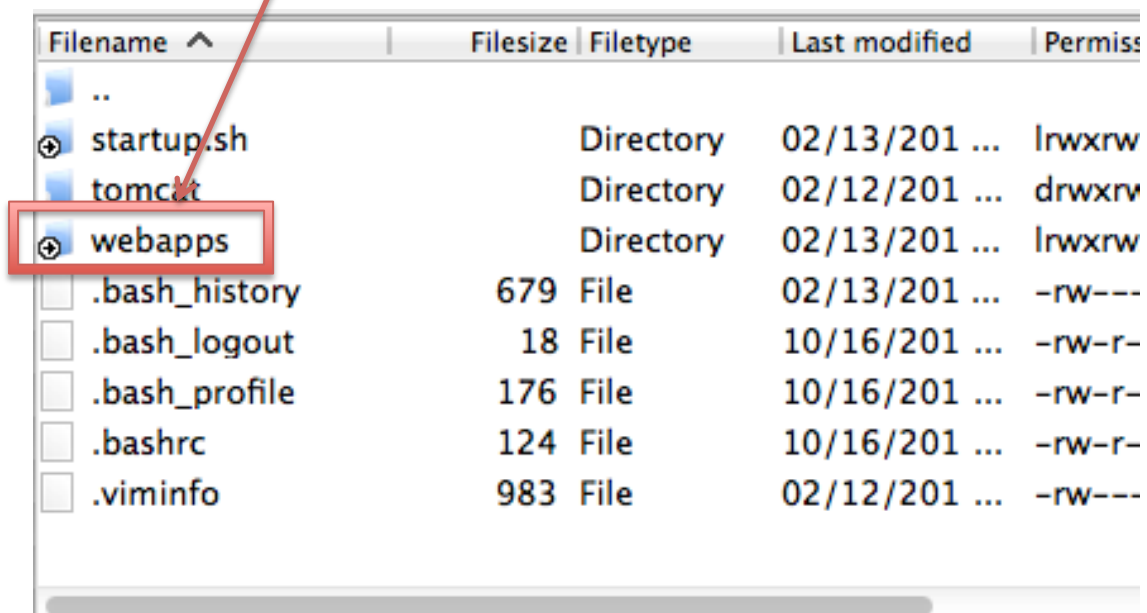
| Filename | Filesize | Filetype | Last modified | Permiss |
|---|---|---|---|---|
| .. | | | | |
| startup.sh | | Directory | 02/13/201 ... | lrwxrw |
| tomcat | | Directory | 02/12/201 ... | drwxrw |
| webapps | | Directory | 02/13/201 ... | lrwxrw |
| .bash_history | 679 | File | 02/13/201 ... | -rw--- |
| .bash_logout | 18 | File | 10/16/201 ... | -rw-r- |
| .bash_profile | 176 | File | 10/16/201 ... | -rw-r- |
| .bashrc | 124 | File | 10/16/201 ... | -rw-r- |
| .viminfo | 983 | File | 02/12/201 ... | -rw--- |